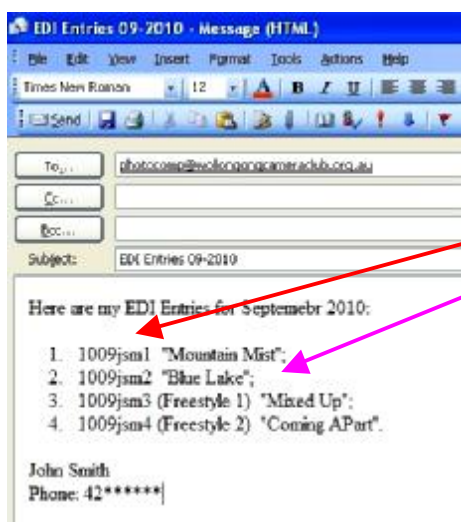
EDI Entries 09-2010 - Message (HTML)

File Edit View Insert Format Tools Actions Help

Times New Roman 12 A B I U

Send

To... photocomp@wollongongcameraclub.org.au

Cc...

Bcc...

Subject: EDI Entries 09-2010

Here are my EDI Entries for Septemebr 2010:

1. 1009jsm1 "Mountain Mist";
2. 1009jsm2 "Blue Lake";
3. 1009jsm3 (Freestyle 1) "Mixed Up";
4. 1009jsm4 (Freestyle 2) "Coming APart".

John Smith
Phone: 42******